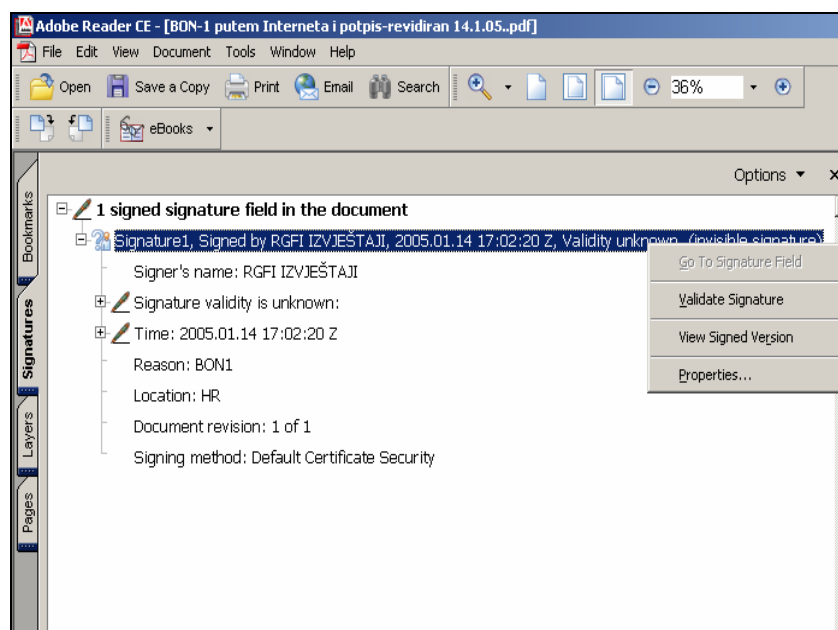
Adobe Reader CE - [BON-1 putem Interneta i potpis-revidiran 14.1.05..pdf]

File Edit View Document Tools Window Help

Open Save a Copy Print Email Search 36%

eBooks

Options ▾ ×

Bookmarks Signatures Layers Pages

1 signed signature field in the document

Signature1, Signed by RGFI IZVJEŠTAJI, 2005.01.14 17:02:20 Z, Validity unknown. (invisible signature)

Signer's name: RGFI IZVJEŠTAJI

Signature validity is unknown:

Time: 2005.01.14 17:02:20 Z

Reason: BON1

Location: HR

Document revision: 1 of 1

Signing method: Default Certificate Security

Go To Signature Field
Validate Signature
View Signed Version
Properties...